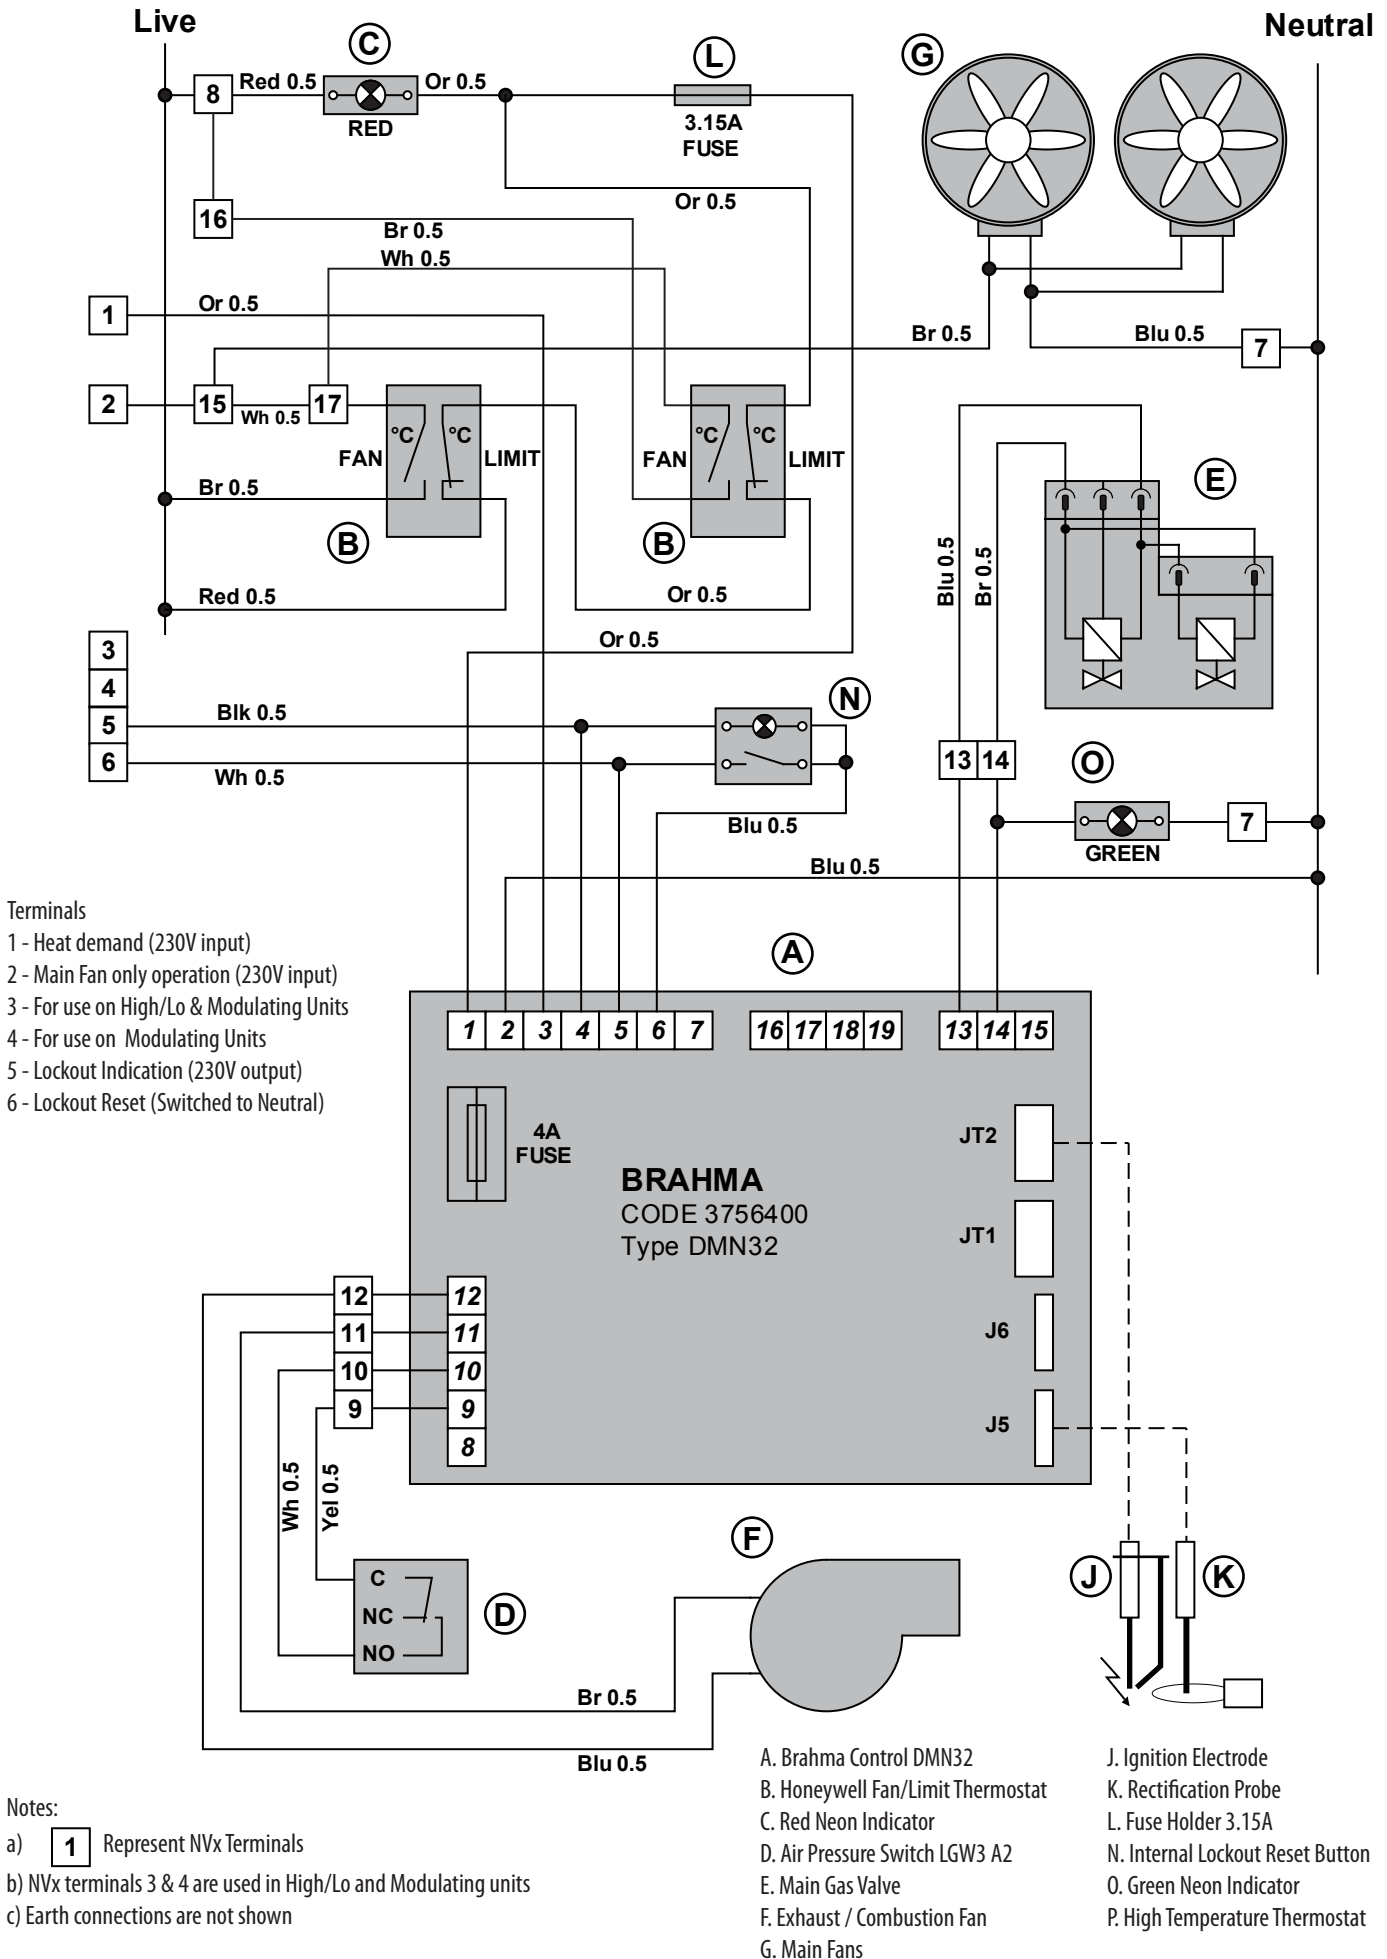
Live

Neutral

C

L

G

8

Red 0.5

Or 0.5

RED

3.15A FUSE

16

Or 0.5

Br 0.5

Wh 0.5

1

Or 0.5

Br 0.5

Blu 0.5

7

2

15

Wh 0.5

17

°C °C

FAN

LIMIT

°C °C

FAN

LIMIT

E

Br 0.5

B

B

Blu 0.5

Br 0.5

Red 0.5

Or 0.5

Or 0.5

3

4

5

Blk 0.5

N

6

Wh 0.5

13 14

O

Blu 0.5

7

GREEN

Blu 0.5

Terminals
1 - Heat demand (230V input)
2 - Main Fan only operation (230V input)
3 - For use on High/Lo & Modulating Units
4 - For use on Modulating Units
5 - Lockout Indication (230V output)
6 - Lockout Reset (Switched to Neutral)

A

| 1 | 2 | 3 | 4 | 5 | 6 | 7 |

| 16 | 17 | 18 | 19 |

| 13 | 14 | 15 |

4A FUSE

JT2

BRAHMA
CODE 3756400
Type DMN32

JT1

12 12
11 11
10 10
9 9
8

J6

J5

Wh 0.5

Yel 0.5

F

C

NC

NO

D

J

K

Br 0.5

Blu 0.5

A. Brahma Control DMN32
B. Honeywell Fan/Limit Thermostat
C. Red Neon Indicator
D. Air Pressure Switch LGW3 A2
E. Main Gas Valve
F. Exhaust / Combustion Fan
G. Main Fans

J. Ignition Electrode
K. Rectification Probe
L. Fuse Holder 3.15A
N. Internal Lockout Reset Button
O. Green Neon Indicator
P. High Temperature Thermostat

Notes:
a) 1 Represent NVx Terminals
b) NVx terminals 3 & 4 are used in High/Lo and Modulating units
c) Earth connections are not shown